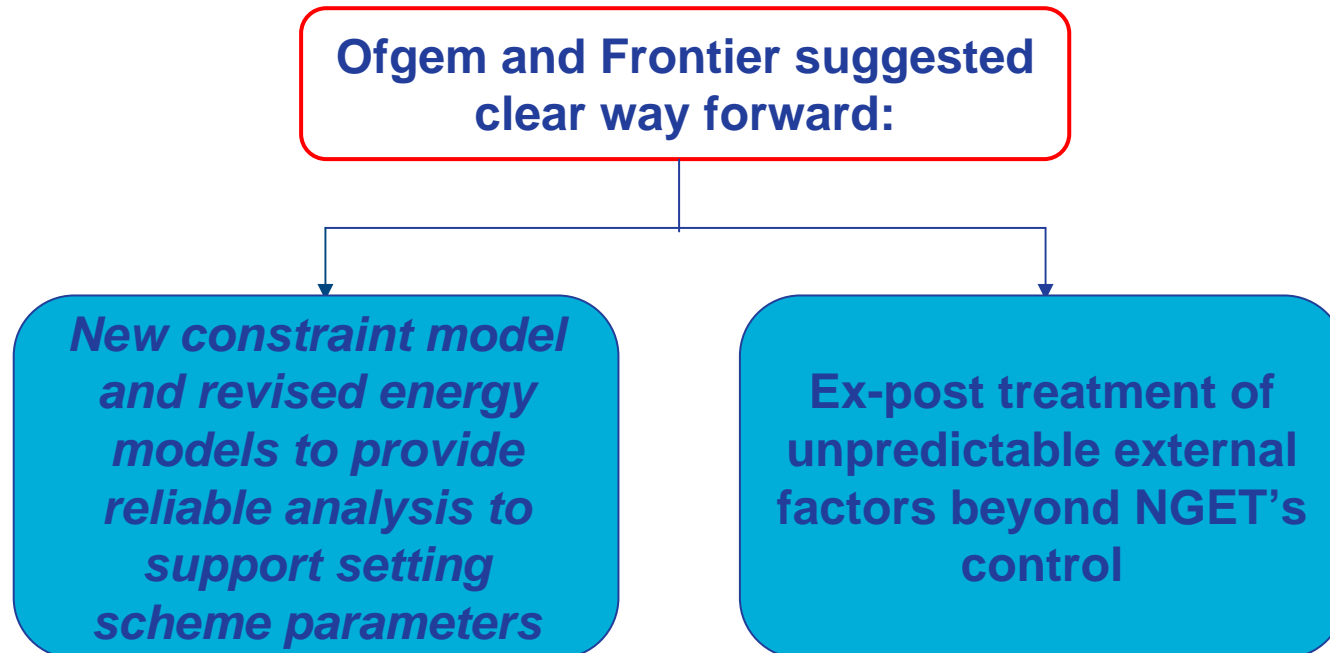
Ofgem and Frontier suggested clear way forward:

New constraint model and revised energy models to provide reliable analysis to support setting scheme parameters

Ex-post treatment of unpredictable external factors beyond NGET’s control